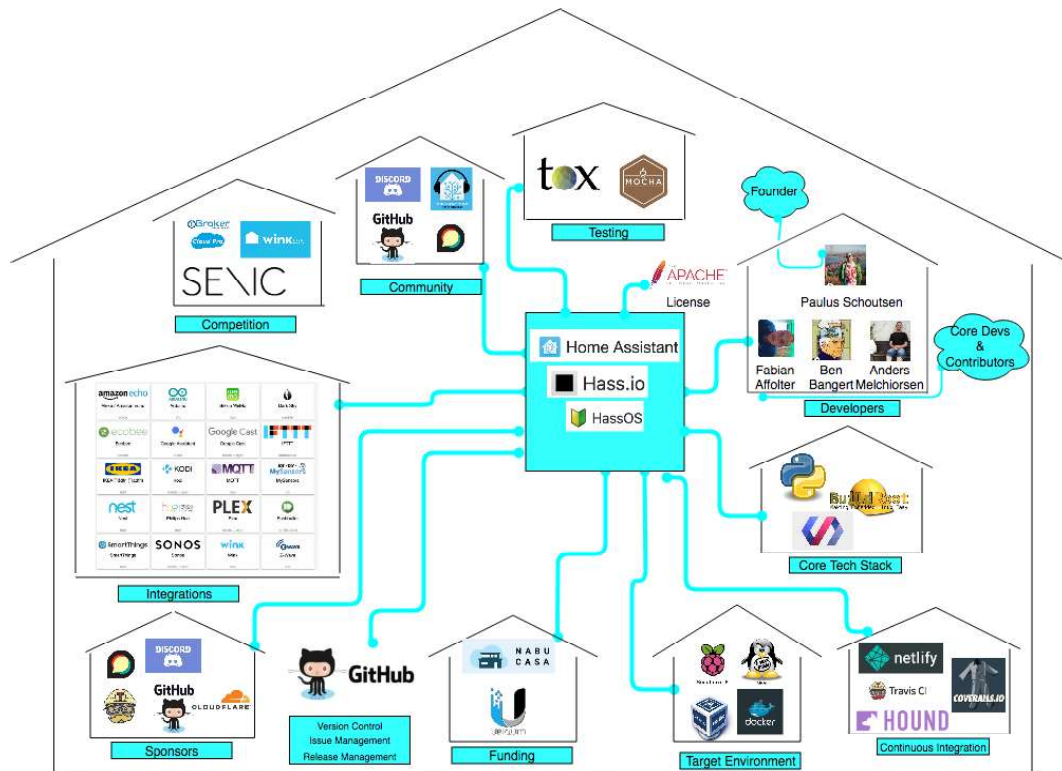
Competition

SENIC

wink

Cloud Pro

Broker

DISCORD

GitHub

Community

tox

MOCHA

Testing

APACHE

License

Founder

Paulus Schoutsen

Core Devs & Contributors

Fabian Affolter

Ben Bangert

Anders Melchiorsen

Developers

Home Assistant

Hass.io

HassOS

amazon echo

ecobee

Google Cast

IKEA

KODI

MQTT

MySensors

nest

hue

PLEX

SmartThings

SONOS

wink

Integrations

Core Tech Stack

Sponsors

DISCORD

GitHub

CLOUDFLARE

GitHub

Version Control
Issue Management
Release Management

NABU CASA

Funding

docker

Target Environment

netlify

Travis CI

COVERALLS.IO

HOUND

Continuous Integration